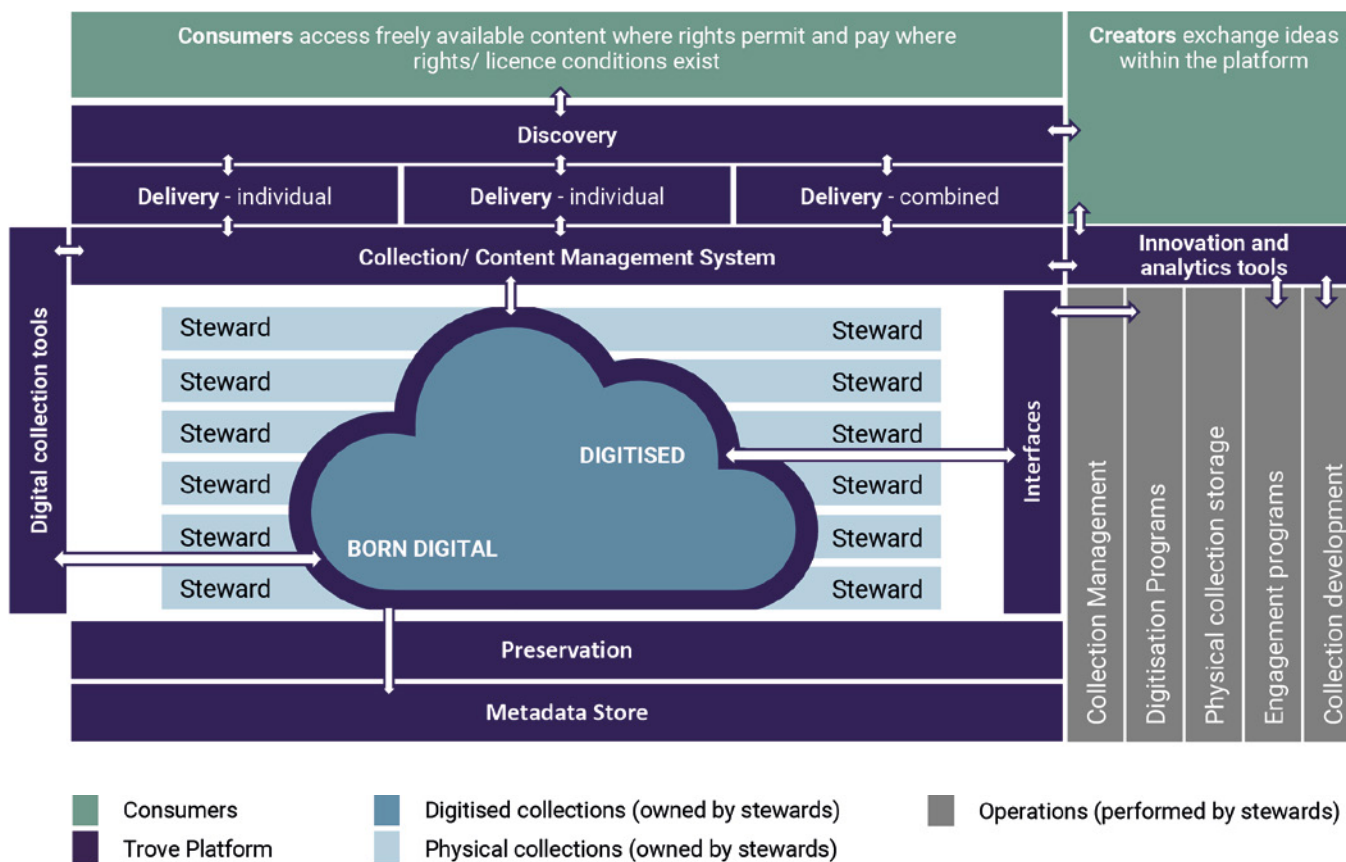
**Consumers** access freely available content where rights permit and pay where rights/ licence conditions exist

**Creators** exchange ideas within the platform

Discovery

**Delivery** - individual

**Delivery** - individual

**Delivery** - combined

Collection/ Content Management System

Innovation and analytics tools

Digital collection tools

Steward

Steward

Steward

Steward

Steward

Steward

Steward

Steward

Steward

Steward

Steward

Steward

DIGITISED

BORN DIGITAL

Interfaces

Collection Management

Digitisation Programs

Physical collection storage

Engagement programs

Collection development

Preservation

Metadata Store

Consumers

Trove Platform

Digitised collections (owned by stewards)

Physical collections (owned by stewards)

Operations (performed by stewards)